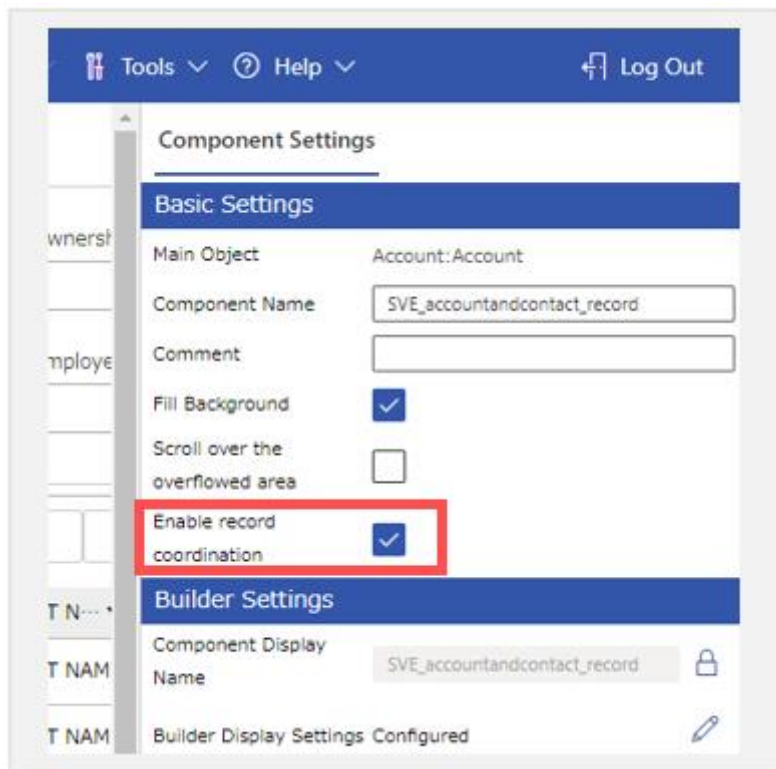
Tools ∨ Help ∨ Log Out

wnersh

nploye

T N··· 

T NAM

T NAM

Component Settings

Basic Settings

Main Object Account:Account

Component Name SVE_accountandcontact_record

Comment

Fill Background

Scroll over the overflowed area

Enable record coordination

Builder Settings

Component Display Name SVE_accountandcontact_record

Builder Display Settings Configured